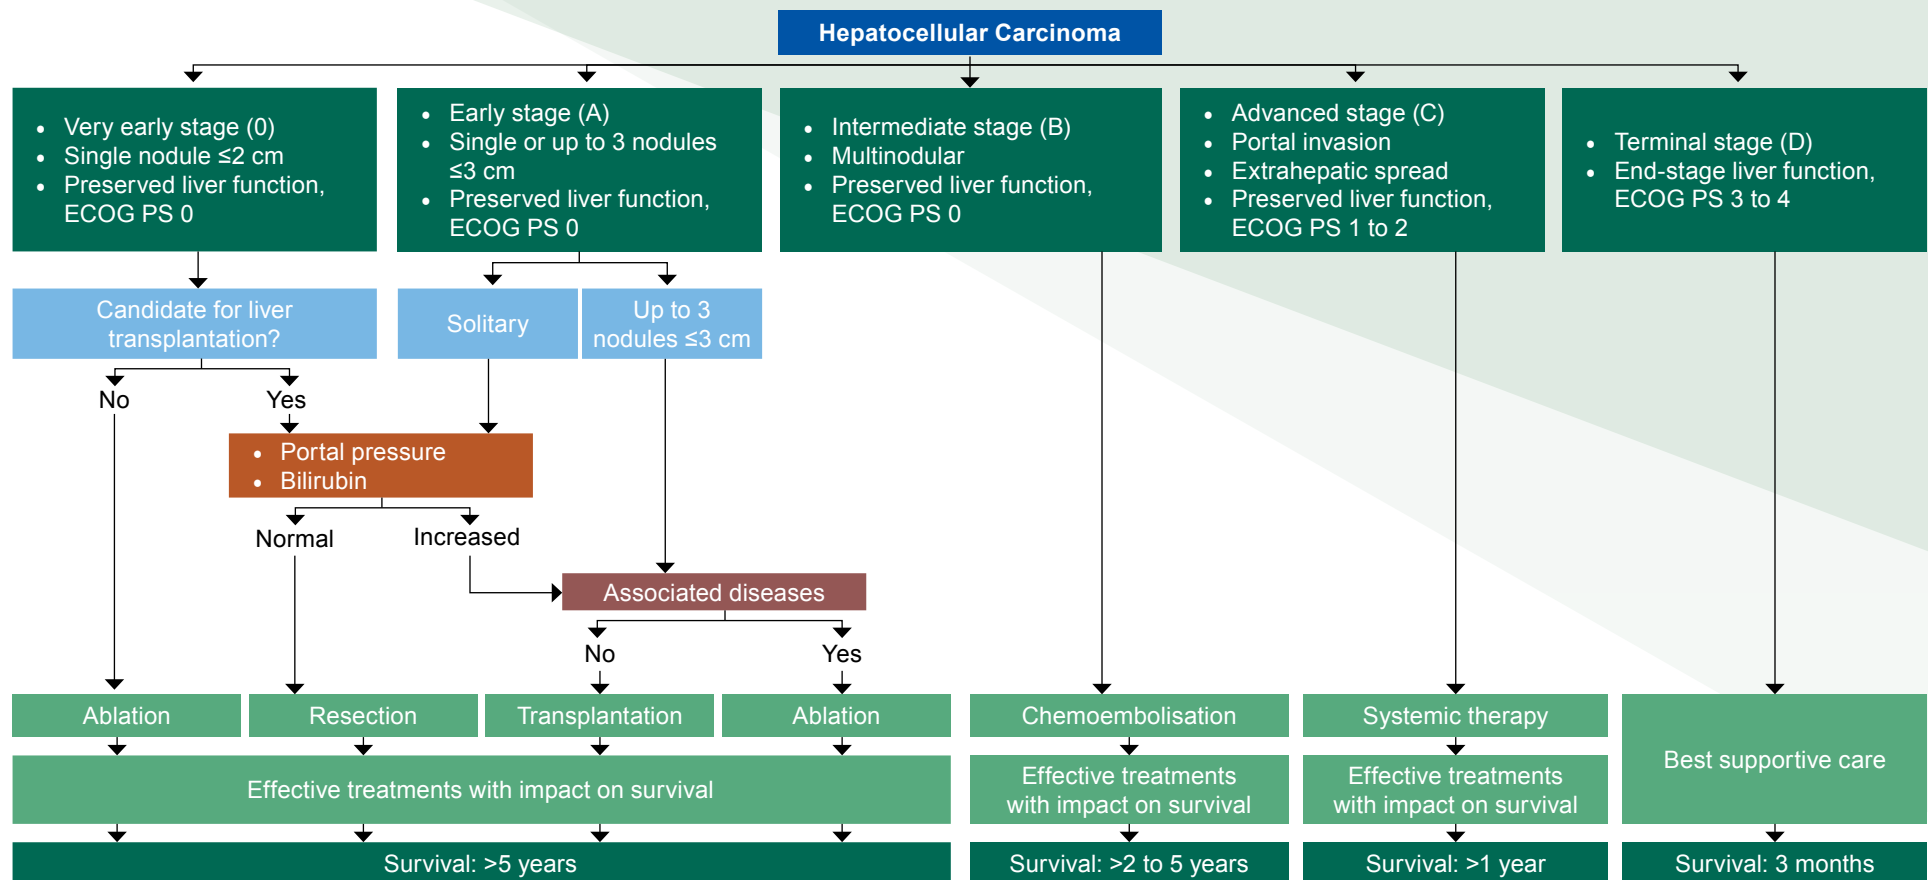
Hepatocellular Carcinoma

- Very early stage (0)
- Single nodule ≤2 cm
- Preserved liver function, ECOG PS 0

- Early stage (A)
- Single or up to 3 nodules ≤3 cm
- Preserved liver function, ECOG PS 0

- Intermediate stage (B)
- Multinodular
- Preserved liver function, ECOG PS 0

- Advanced stage (C)
- Portal invasion
- Extrahepatic spread
- Preserved liver function, ECOG PS 1 to 2

- Terminal stage (D)
- End-stage liver function, ECOG PS 3 to 4

Candidate for liver transplantation?

Solitary

Up to 3 nodules ≤3 cm

No

Yes

- Portal pressure
- Bilirubin

Normal

Increased

Associated diseases

No

Yes

Ablation

Resection

Transplantation

Ablation

Chemoembolisation

Systemic therapy

Best supportive care

Effective treatments with impact on survival

Effective treatments with impact on survival

Effective treatments with impact on survival

Survival: >5 years

Survival: >2 to 5 years

Survival: >1 year

Survival: 3 months